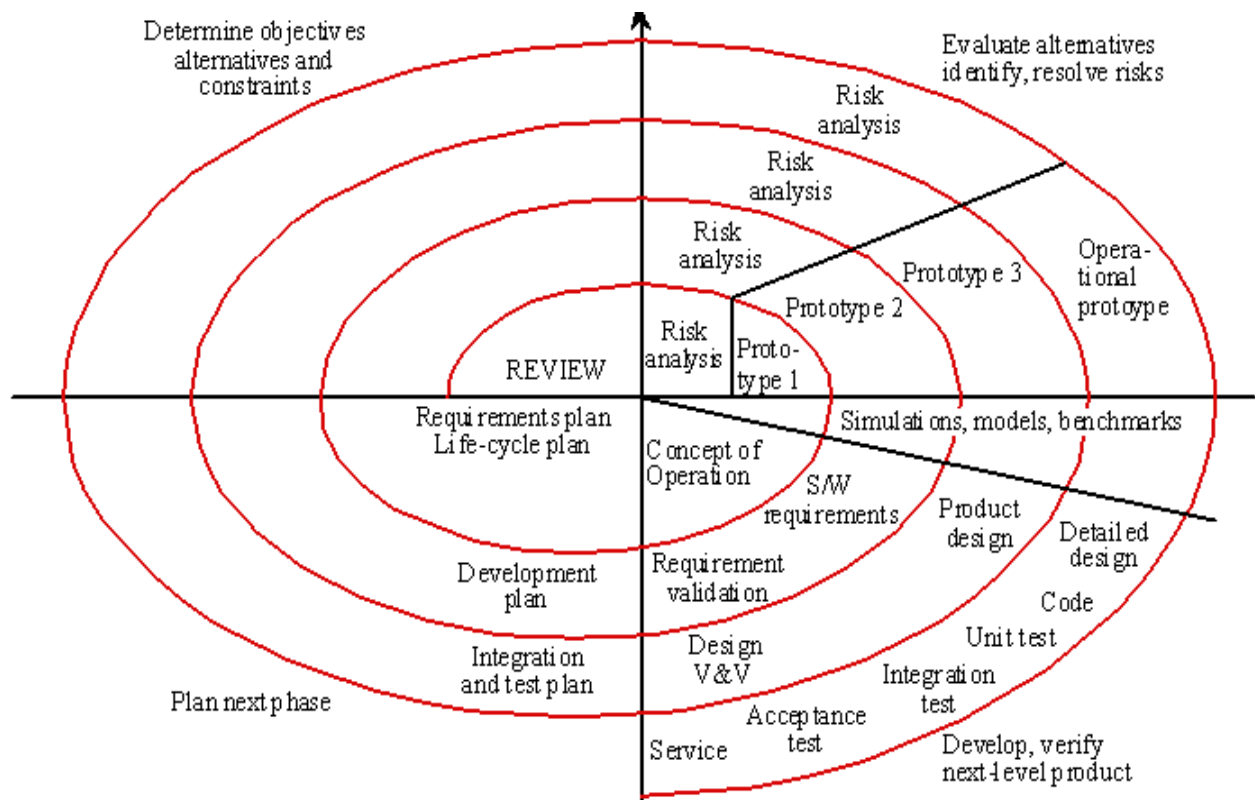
Determine objectives alternatives and constraints

Evaluate alternatives identify, resolve risks

Risk analysis

Risk analysis

Risk analysis

Operational protoype

Prototype 3

Prototype 2

Risk analysis

Prototype 1

REVIEW

Requirements plan Life-cycle plan

Simulations, models, benchmarks

Concept of Operation

S/W requirements

Product design

Detailed design

Development plan

Requirement validation

Code

Unit test

Integration and test plan

Design V&V

Integration test

Plan next phase

Acceptance test

Service

Develop, verify next-level product